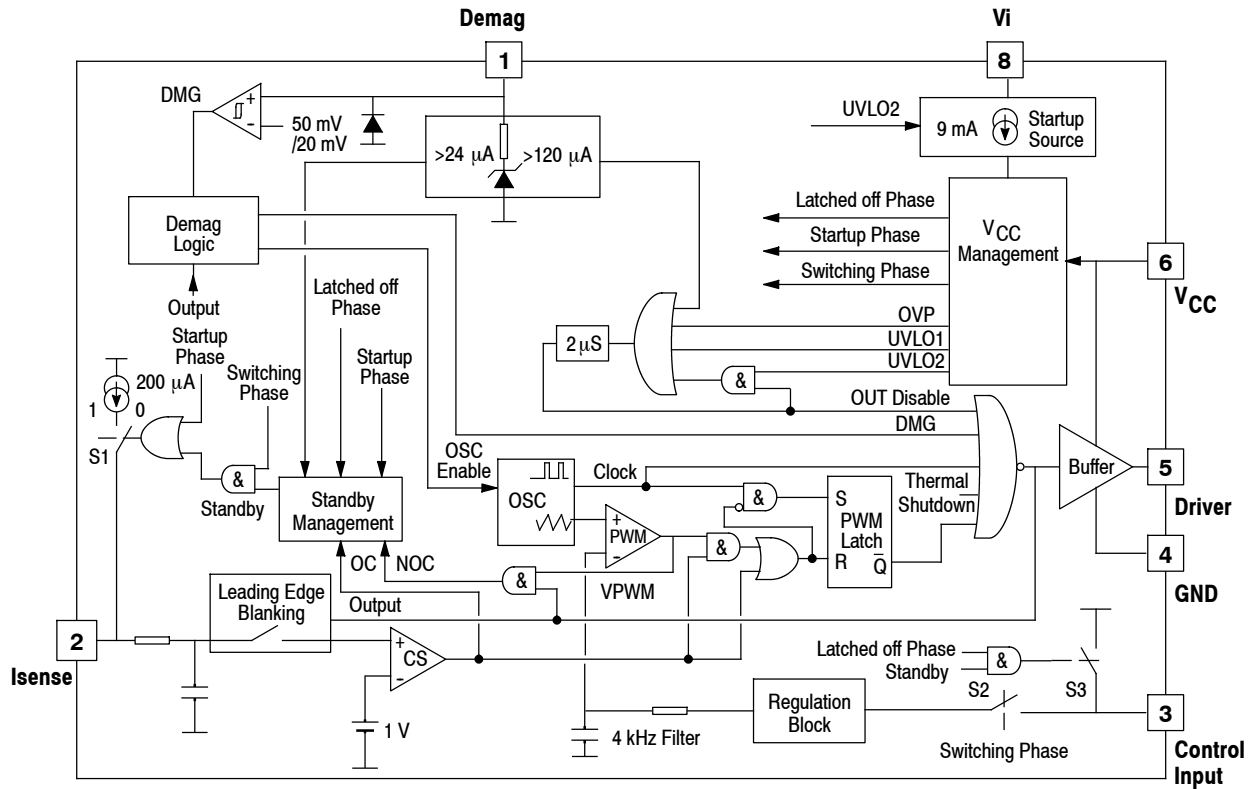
Demag

Vi

1

8

DMG

+

-

50 mV /20 mV

>24 μA

>120 μA

UVLO2

9 mA

Startup Source

Demag Logic

Latched off Phase

Startup Phase

Switching Phase

$V_{CC}$ Management

6

$V_{CC}$

Output

Latched off Phase

Startup Phase

OVP

UVLO1

UVLO2

2 μS

&

Startup Phase

Switching Phase

200 μA

1

0

S1

OUT Disable

DMG

&

Standby

Standby Management

OSC Enable

OSC

Clock

&

S

PWM Latch

R

$\overline{Q}$

Thermal Shutdown

Buffer

5

Driver

+

PWM

-

&

OC

NOC

&

VPWM

4

GND

Leading Edge Blanking

Output

2

Isense

+

CS

-

1 V

4 kHz Filter

Regulation Block

Latched off Phase

Standby

&

S2

S3

3

Switching Phase

Control Input